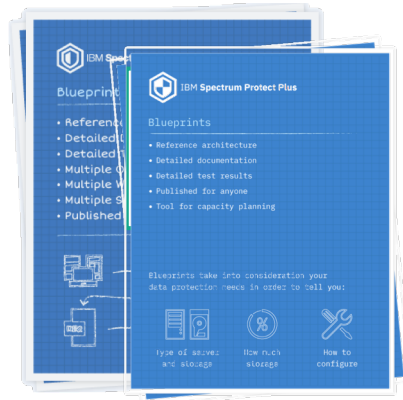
IBM Spectrum

Blueprint

• Referenc
• Detailed
• Detailed
• Multiple
• Multiple
• Multiple
• Published

IBM Spectrum Protect Plus

Blueprints

• Reference architecture
• Detailed documentation
• Detailed test results
• Published for anyone
• Tool for capacity planning

Blueprints take into consideration your data protection needs in order to tell you:

Type of servers and storage

How much storage

How to configure